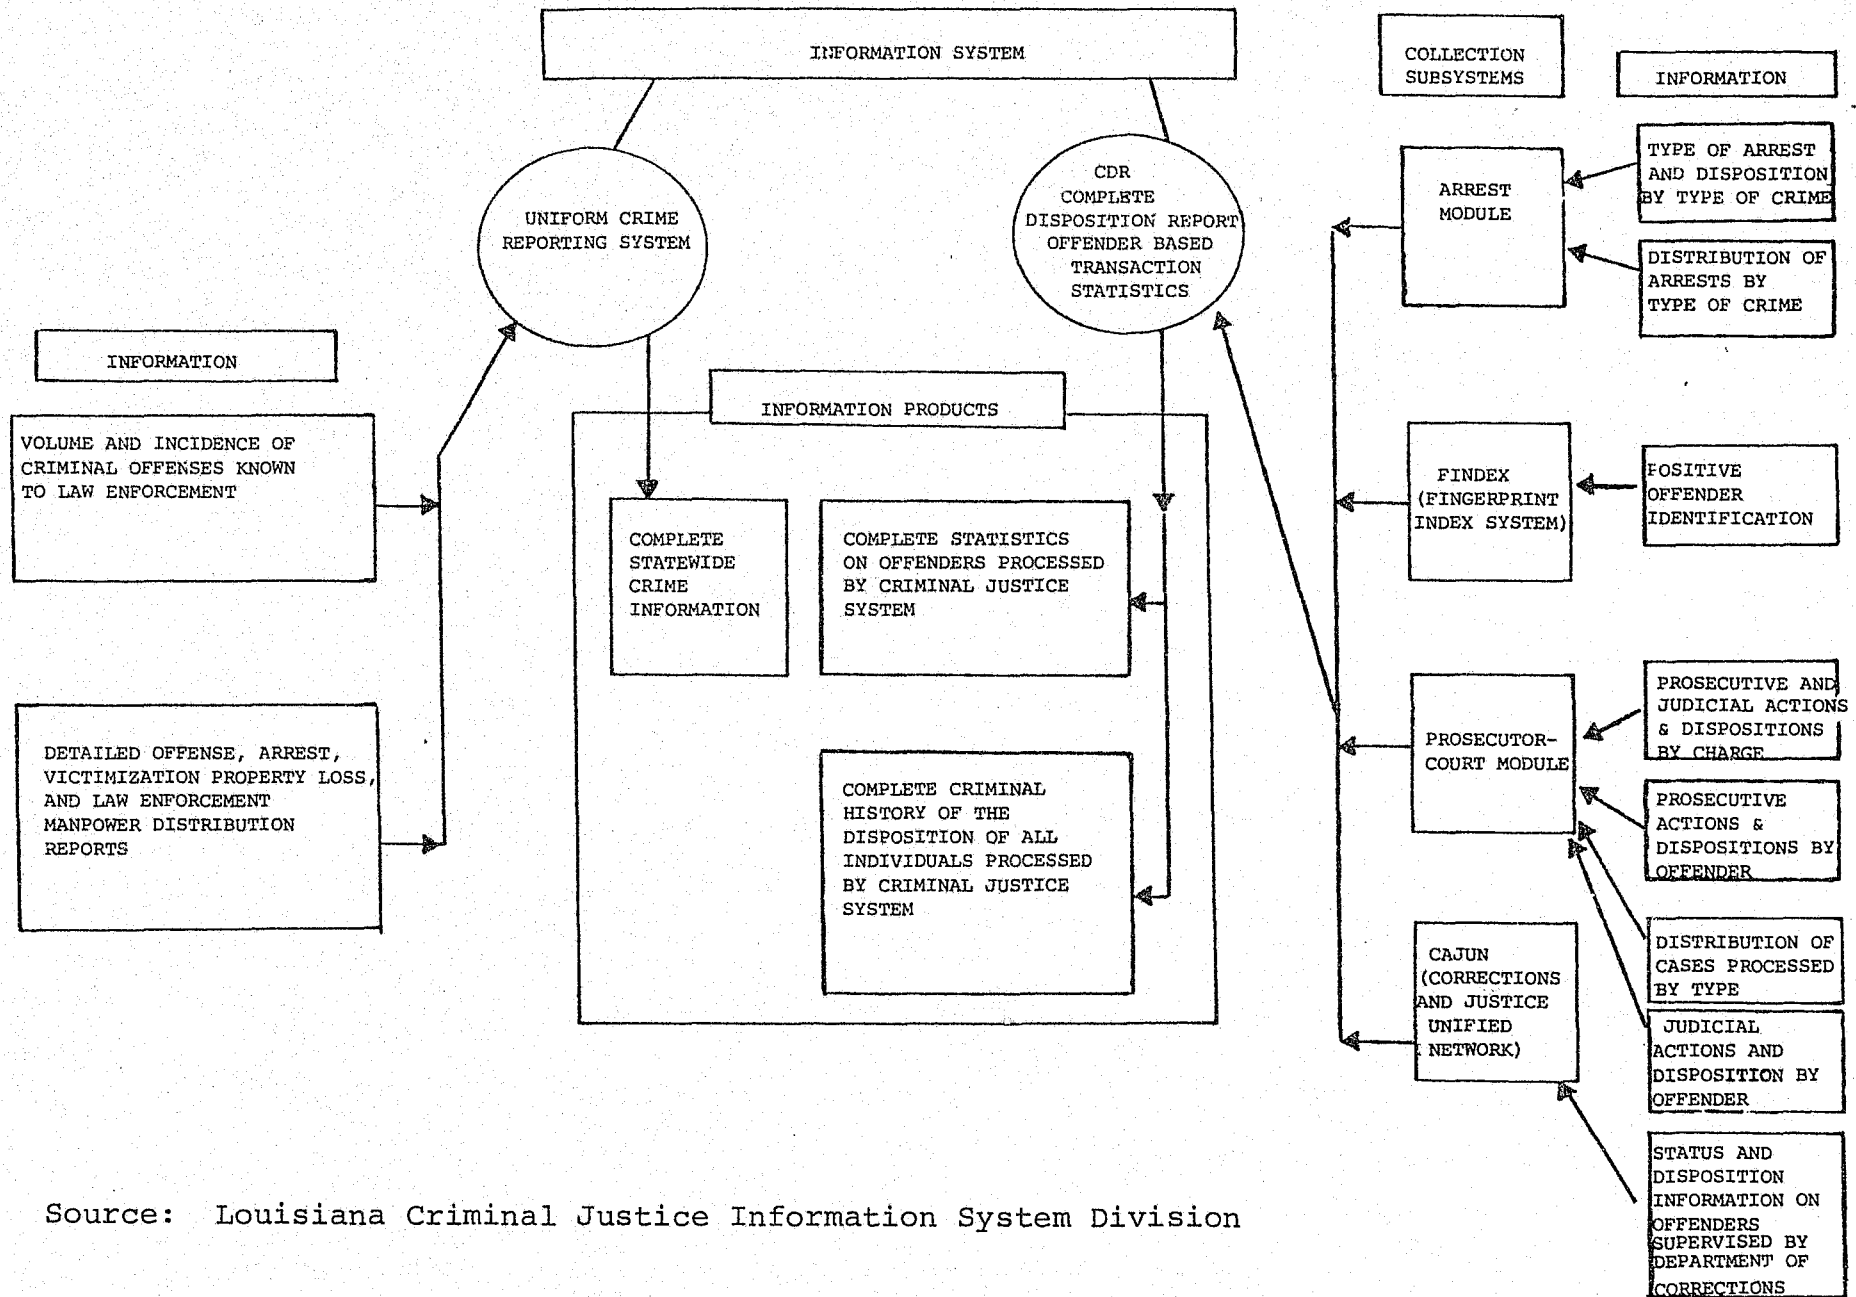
INFORMATION SYSTEM

COLLECTION SUBSYSTEMS

INFORMATION

UNIFORM CRIME REPORTING SYSTEM

CDR COMPLETE DISPOSITION REPORT OFFENDER BASED TRANSACTION STATISTICS

ARREST MODULE

TYPE OF ARREST AND DISPOSITION BY TYPE OF CRIME

DISTRIBUTION OF ARRESTS BY TYPE OF CRIME

INFORMATION

VOLUME AND INCIDENCE OF CRIMINAL OFFENSES KNOWN TO LAW ENFORCEMENT

DETAILED OFFENSE, ARREST, VICTIMIZATION PROPERTY LOSS, AND LAW ENFORCEMENT MANPOWER DISTRIBUTION REPORTS

INFORMATION PRODUCTS

COMPLETE STATEWIDE CRIME INFORMATION

COMPLETE STATISTICS ON OFFENDERS PROCESSED BY CRIMINAL JUSTICE SYSTEM

COMPLETE CRIMINAL HISTORY OF THE DISPOSITION OF ALL INDIVIDUALS PROCESSED BY CRIMINAL JUSTICE SYSTEM

FINDEX (FINGERPRINT INDEX SYSTEM)

FOSITIVE OFFENDER IDENTIFICATION

PROSECUTOR-COURT MODULE

PROSECUTIVE AND JUDICIAL ACTIONS & DISPOSITIONS BY CHARGE

PROSECUTIVE ACTIONS & DISPOSITIONS BY OFFENDER

DISTRIBUTION OF CASES PROCESSED BY TYPE

CAJUN (CORRECTIONS AND JUSTICE UNIFIED NETWORK)

JUDICIAL ACTIONS AND DISPOSITION BY OFFENDER

STATUS AND DISPOSITION INFORMATION ON OFFENDERS SUPERVISED BY DEPARTMENT OF CORRECTIONS

Source: Louisiana Criminal Justice Information System Division